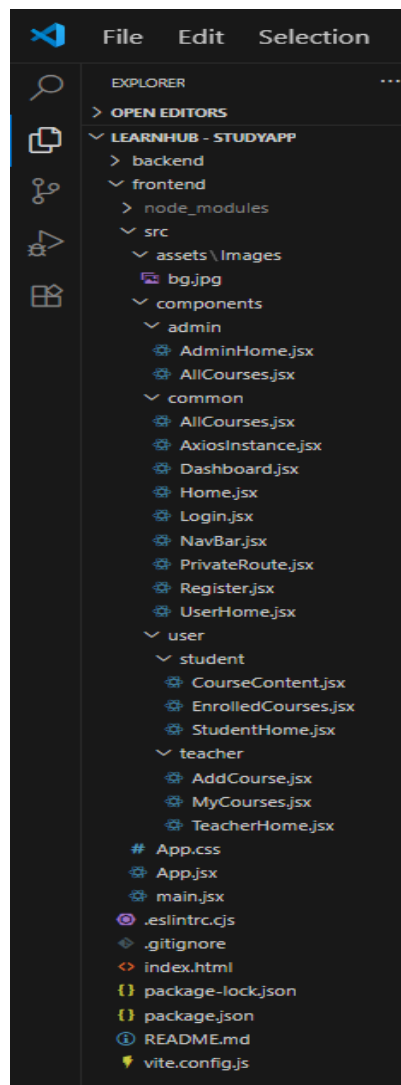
File Edit Selection

EXPLORER ...

> OPEN EDITORS

LEARNHUB - STUDYAPP

> backend

frontend

> node_modules

src

assets \ Images

bg.jpg

components

admin

AdminHome.jsx

AllCourses.jsx

common

AllCourses.jsx

AxiosInstance.jsx

Dashboard.jsx

Home.jsx

Login.jsx

NavBar.jsx

PrivateRoute.jsx

Register.jsx

UserHome.jsx

user

student

CourseContent.jsx

EnrolledCourses.jsx

StudentHome.jsx

teacher

AddCourse.jsx

MyCourses.jsx

TeacherHome.jsx

# App.css

App.jsx

main.jsx

.eslintrc.cjs

.gitignore

<> index.html

{} package-lock.json

{} package.json

README.md

vite.config.js